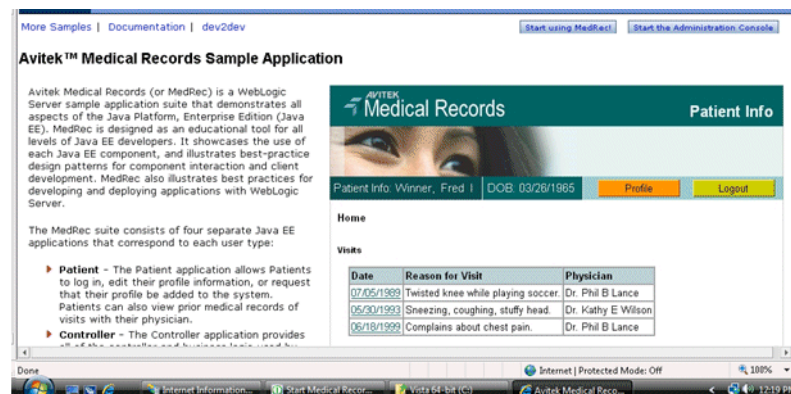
More Samples | Documentation | dev2dev

Start using MedRec! Start the Administration Console

Avitek™ Medical Records Sample Application

Avitek Medical Records (or MedRec) is a WebLogic Server sample application suite that demonstrates all aspects of the Java Platform, Enterprise Edition (Java EE). MedRec is designed as an educational tool for all levels of Java EE developers. It showcases the use of each Java EE component, and illustrates best-practice design patterns for component interaction and client development. MedRec also illustrates best practices for developing and deploying applications with WebLogic Server.

The MedRec suite consists of four separate Java EE applications that correspond to each user type:

Patient - The Patient application allows Patients to log in, edit their profile information, or request that their profile be added to the system. Patients can also view prior medical records of visits with their physician.

Controller - The Controller application provides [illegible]

AVITEK Medical Records

Patient Info

Patient Info: Winner, Fred I DOB: 03/26/1965

Profile

Logout

Home

Visits

| Date | Reason for Visit | Physician |
|---|---|---|
| 07/05/1989 | Twisted knee while playing soccer. | Dr. Phil B Lance |
| 05/30/1993 | Sneezing, coughing, stuffy head. | Dr. Kathy E Wilson |
| 06/18/1999 | Complains about chest pain. | Dr. Phil B Lance |

Done

Internet | Protected Mode: Off

100%

Internet Information... Start Medical Recor... Vista 64-bit (C:) Avitek Medical Reco...

12:19 PM